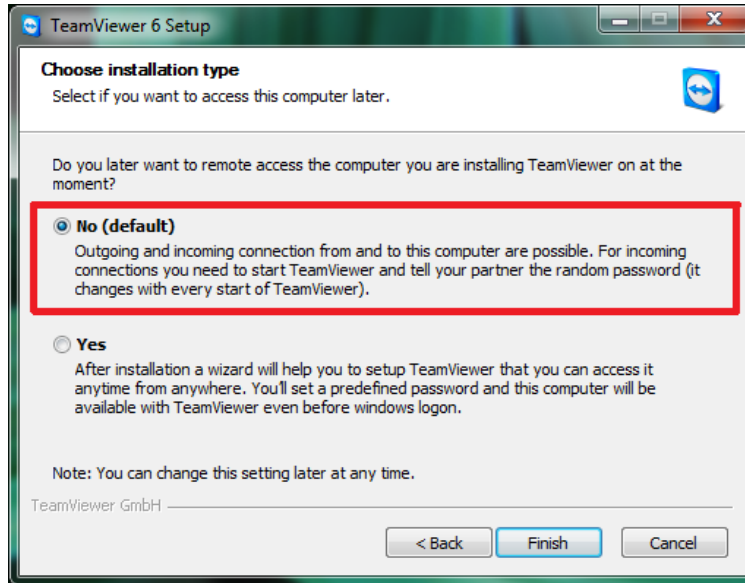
TeamViewer 6 Setup

Choose installation type

Select if you want to access this computer later.

Do you later want to remote access the computer you are installing TeamViewer on at the moment?

No (default)

Outgoing and incoming connection from and to this computer are possible. For incoming connections you need to start TeamViewer and tell your partner the random password (it changes with every start of TeamViewer).

Yes

After installation a wizard will help you to setup TeamViewer that you can access it anytime from anywhere. You'll set a predefined password and this computer will be available with TeamViewer even before windows logon.

Note: You can change this setting later at any time.

TeamViewer GmbH

< Back

Finish

Cancel